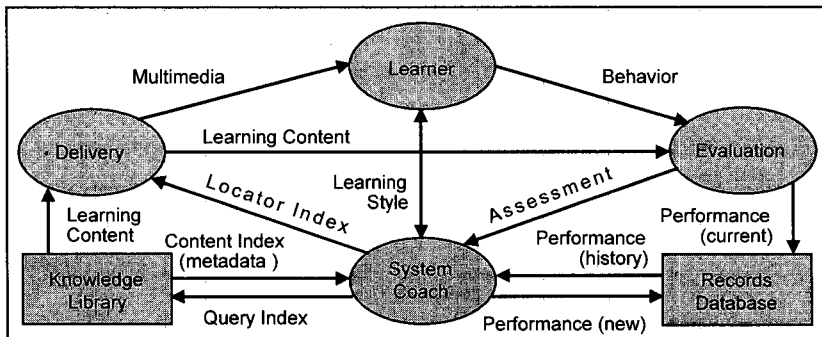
Learner

Multimedia

Behavior

Delivery

Learning Content

Evaluation

Locator Index

Learning Style

Assessment

Learning Content

Content Index (metadata )

Performance (current)

Performance (history)

Knowledge Library

System Coach

Records Database

Query Index

Performance (new)